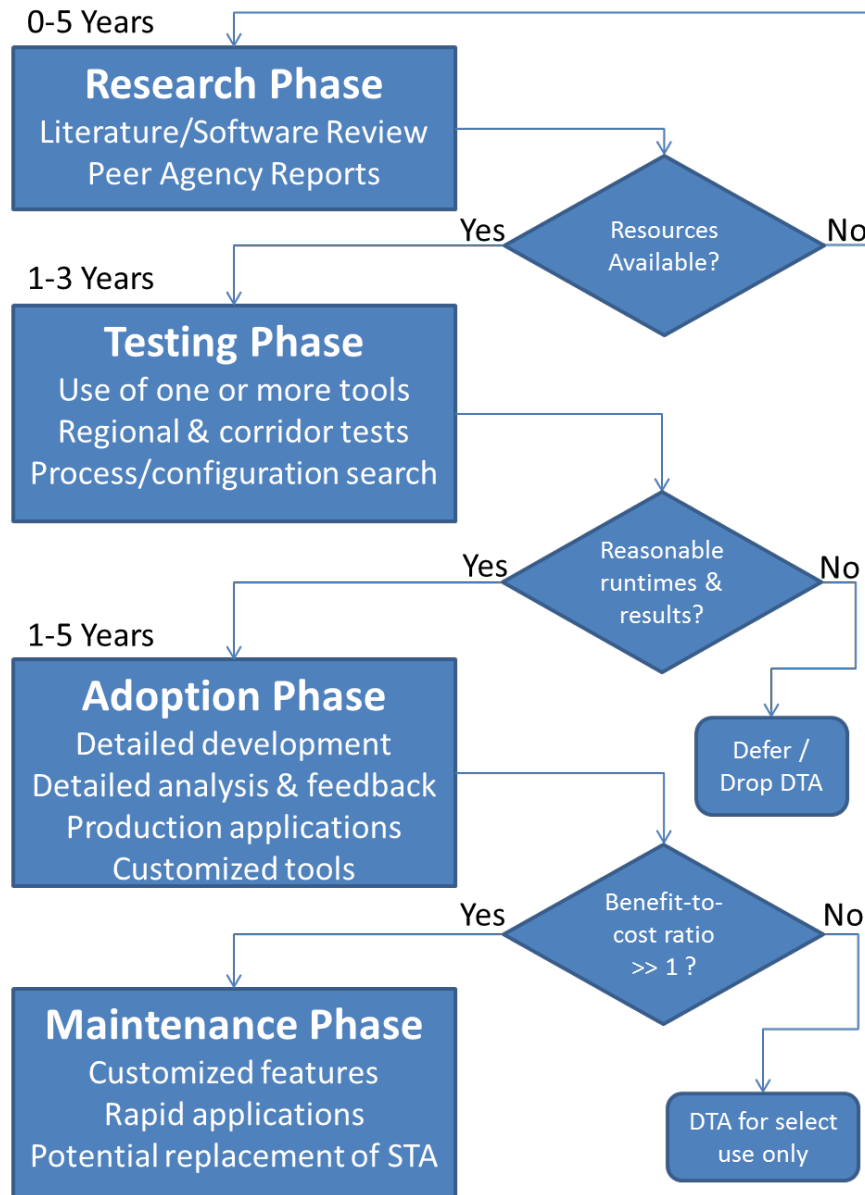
0-5 Years

Research Phase
Literature/Software Review
Peer Agency Reports

Resources Available?

Yes

No

1-3 Years

Testing Phase
Use of one or more tools
Regional & corridor tests
Process/configuration search

Reasonable runtimes & results?

Yes

No

1-5 Years

Adoption Phase
Detailed development
Detailed analysis & feedback
Production applications
Customized tools

Defer / Drop DTA

Benefit-to-cost ratio >> 1 ?

Yes

No

Maintenance Phase
Customized features
Rapid applications
Potential replacement of STA

DTA for select use only